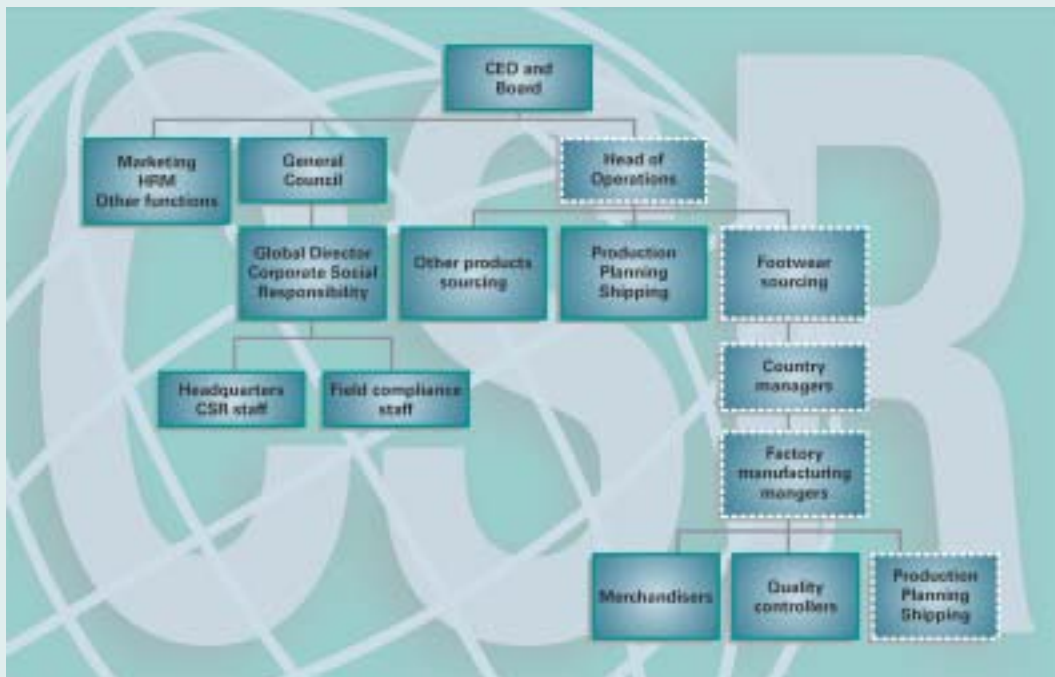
CED and Board

Marketing HRM Other functions

General Council

Head of Operations

Global Director Corporate Sosial Responsibility

Other products sourcing

Production Planning Shipping

Footwear sourcing

Headquarters CSR staff

Field compliance staff

Country managers

Factory manufacturing mangers

Merchandisers

Quality controllers

Production Planning Shipping

CSR